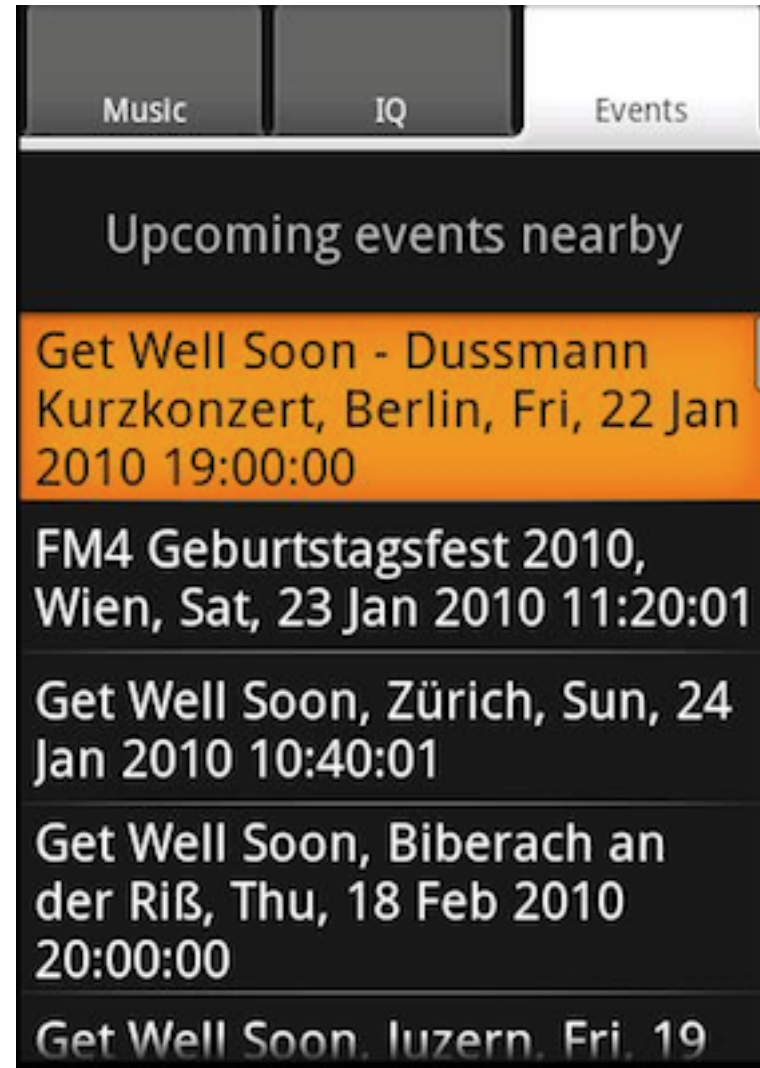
Music

IQ

Events

Upcoming events nearby

Get Well Soon - Dussmann Kurzkonzert, Berlin, Fri, 22 Jan 2010 19:00:00

FM4 Geburtstagsfest 2010, Wien, Sat, 23 Jan 2010 11:20:01

Get Well Soon, Zürich, Sun, 24 Jan 2010 10:40:01

Get Well Soon, Biberach an der Riß, Thu, 18 Feb 2010 20:00:00

Get Well Soon, Luzern, Fri, 19